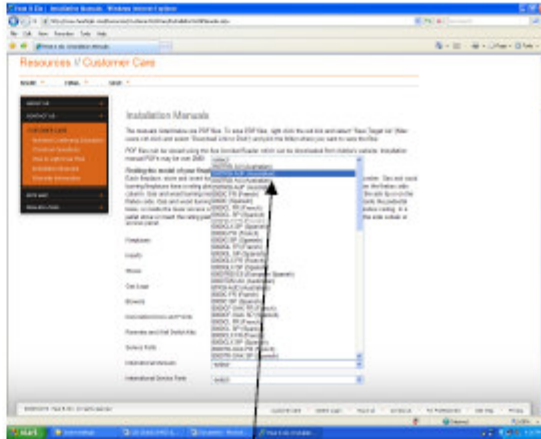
Resources // Customer Care

Installation Manuals

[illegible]

Finding the model of your fireplace

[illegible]

Fireplaces
Inserts
Stoves
Gas Logs
Brewery
Outdoor
Remotes and Wall Switch Kits
Service Parts
International Manuals
International Service Parts

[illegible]

Start